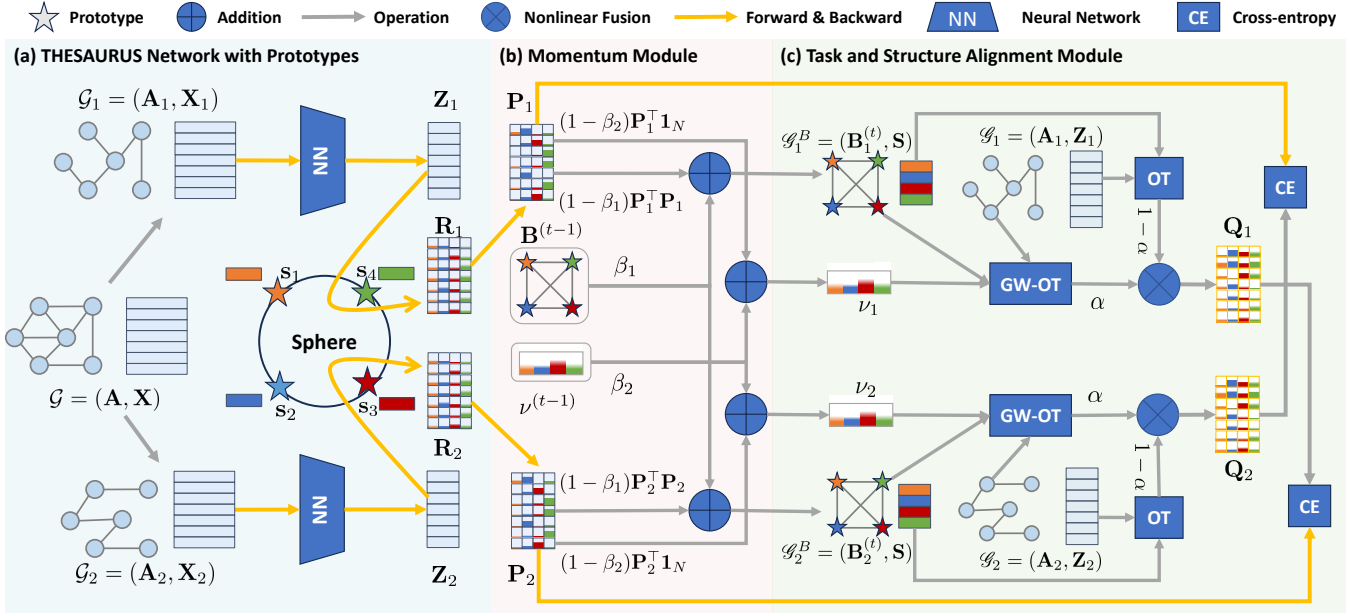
Prototype Addition Operation Nonlinear Fusion Forward & Backward NN Neural Network CE Cross-entropy

(a) THESAURUS Network with Prototypes

$\mathcal{G}_1 = (\mathbf{A}_1, \mathbf{X}_1)$

NN

$\mathbf{Z}_1$

$\mathbf{R}_1$

$\mathbf{s}_1$

$\mathbf{s}_4$

Sphere

$\mathbf{s}_2$

$\mathbf{s}_3$

$\mathbf{R}_2$

$\mathcal{G} = (\mathbf{A}, \mathbf{X})$

NN

$\mathbf{Z}_2$

$\mathcal{G}_2 = (\mathbf{A}_2, \mathbf{X}_2)$

(b) Momentum Module

$\mathbf{P}_1$

$(1-\beta_2)\mathbf{P}_1^\top \mathbf{1}_N$

$(1-\beta_1)\mathbf{P}_1^\top \mathbf{P}_1$

$\mathbf{B}^{(t-1)}$

$\beta_1$

$\nu^{(t-1)}$

$\beta_2$

$(1-\beta_1)\mathbf{P}_2^\top \mathbf{P}_2$

$(1-\beta_2)\mathbf{P}_2^\top \mathbf{1}_N$

$\mathbf{P}_2$

(c) Task and Structure Alignment Module

$\mathscr{G}_1^B = (\mathbf{B}_1^{(t)}, \mathbf{S})$

$\mathscr{G}_1 = (\mathbf{A}_1, \mathbf{Z}_1)$

OT

CE

$1-\alpha$

$\mathbf{Q}_1$

$\nu_1$

GW-OT

$\alpha$

$\nu_2$

GW-OT

$\alpha$

$1-\alpha$

$\mathbf{Q}_2$

OT

CE

$\mathscr{G}_2^B = (\mathbf{B}_2^{(t)}, \mathbf{S})$

$\mathscr{G}_2 = (\mathbf{A}_2, \mathbf{Z}_2)$